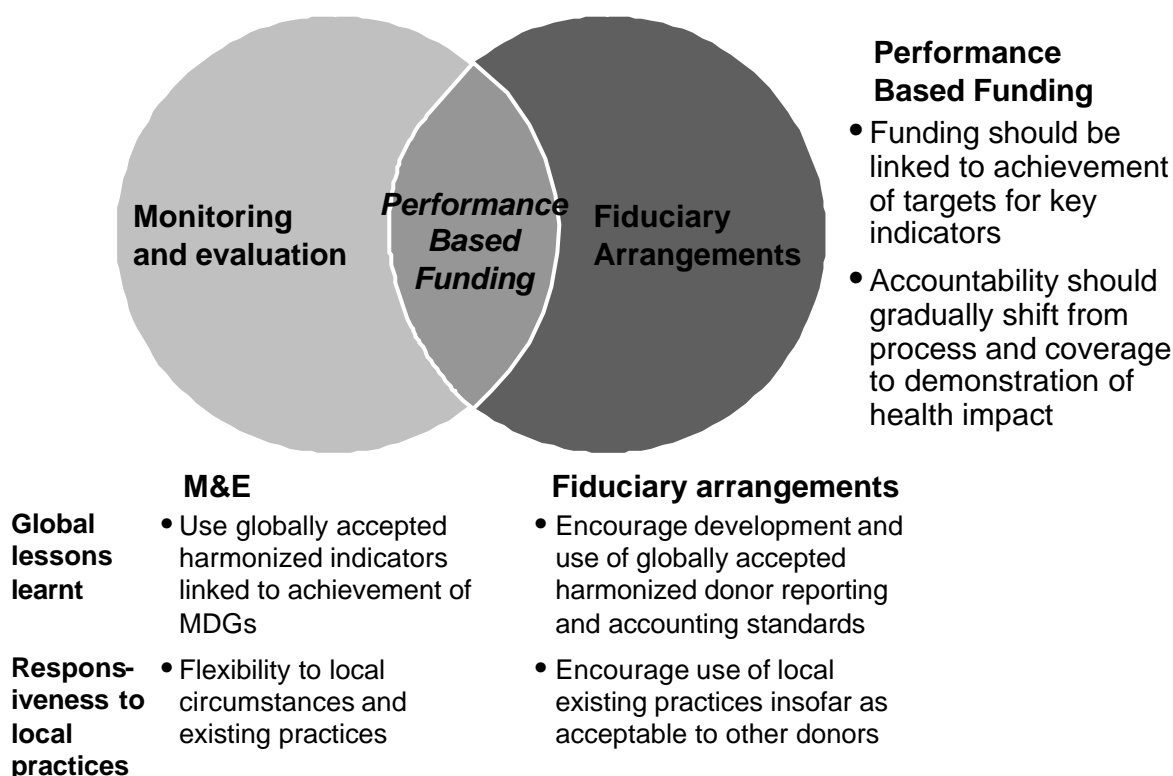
Monitoring and evaluation

Performance Based Funding

Fiduciary Arrangements

Performance Based Funding

- Funding should be linked to achievement of targets for key indicators
- Accountability should gradually shift from process and coverage to demonstration of health impact

| | M&E | Fiduciary arrangements |
|---|---|---|
| Global lessons learnt | • Use globally accepted harmonized indicators linked to achievement of MDGs | • Encourage development and use of globally accepted harmonized donor reporting and accounting standards |
| Responsiveness to local practices | • Flexibility to local circumstances and existing practices | • Encourage use of local existing practices insofar as acceptable to other donors |